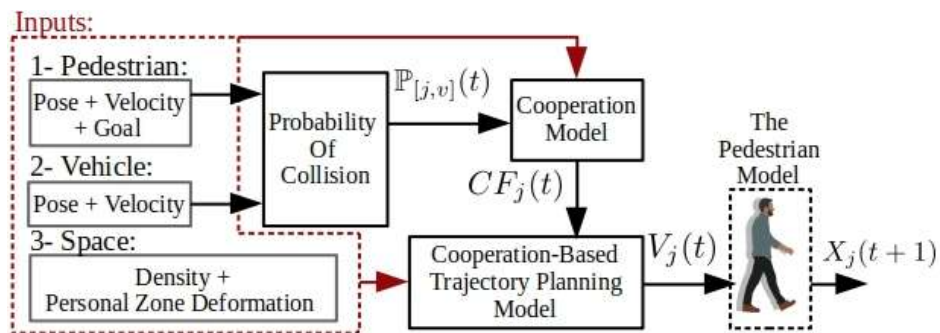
Inputs:

1- Pedestrian:

Pose + Velocity + Goal

2- Vehicle:

Pose + Velocity

3- Space:

Density + Personal Zone Deformation

Probability Of Collision

$\mathbb{P}_{[j,v]}(t)$

Cooperation Model

$CF_j(t)$

Cooperation-Based Trajectory Planning Model

$V_j(t)$

The Pedestrian Model

$X_j(t+1)$